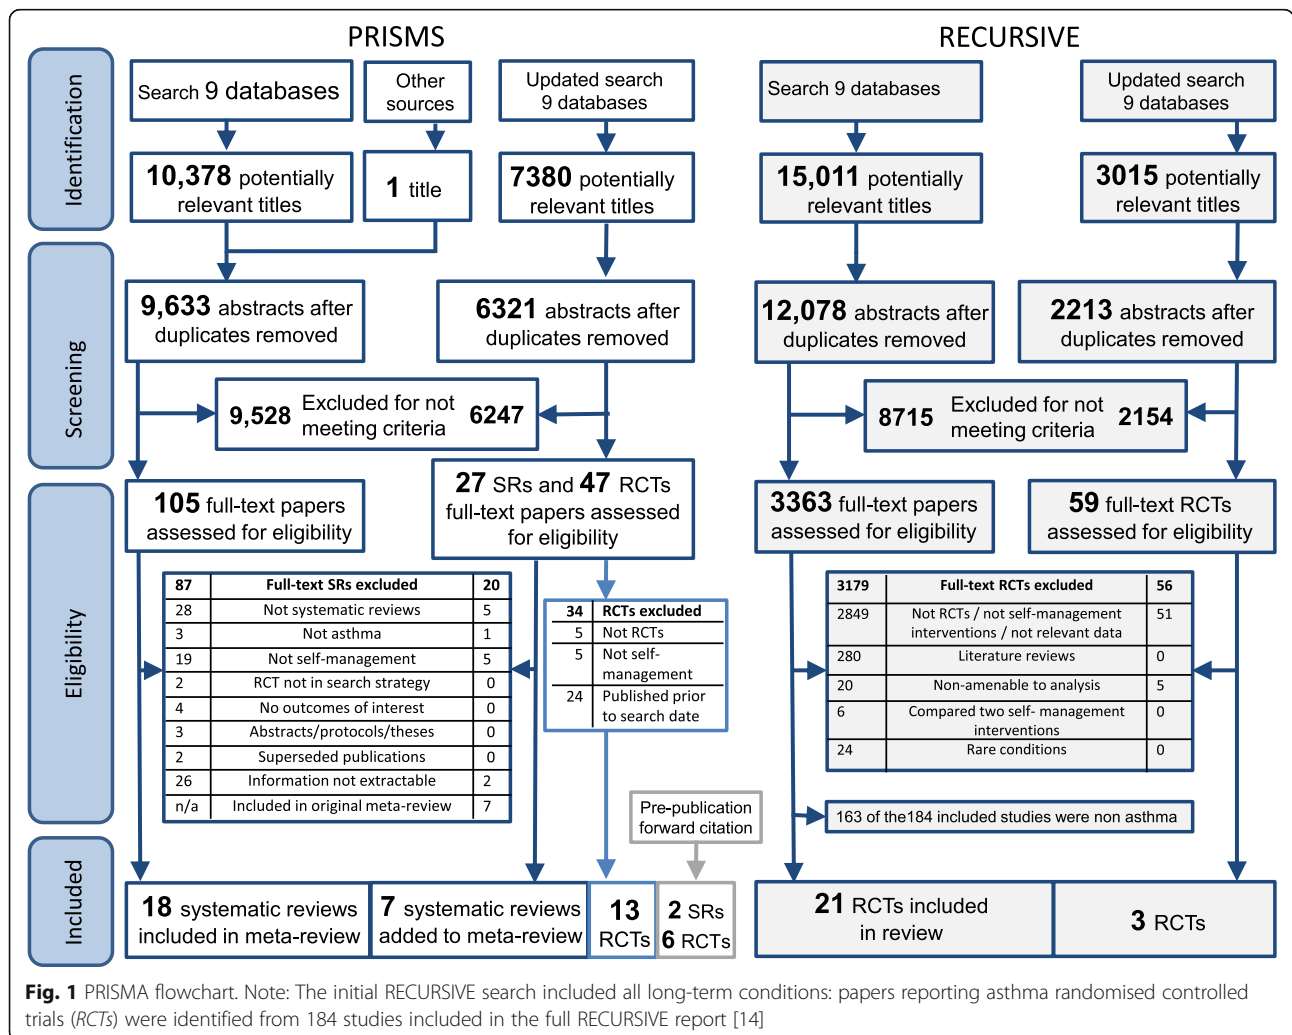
PRISMS

RECURSIVE

Identification

Screening

Eligibility

Included

Search 9 databases

Other sources

Updated search 9 databases

10,378 potentially relevant titles

1 title

7380 potentially relevant titles

9,633 abstracts after duplicates removed

6321 abstracts after duplicates removed

9,528 Excluded for not meeting criteria 6247

105 full-text papers assessed for eligibility

27 SRs and 47 RCTs full-text papers assessed for eligibility

| 87 | Full-text SRs excluded | 20 |
|---|---|---|
| 28 | Not systematic reviews | 5 |
| 3 | Not asthma | 1 |
| 19 | Not self-management | 5 |
| 2 | RCT not in search strategy | 0 |
| 4 | No outcomes of interest | 0 |
| 3 | Abstracts/protocols/theses | 0 |
| 2 | Superseded publications | 0 |
| 26 | Information not extractable | 2 |
| n/a | Included in original meta-review | 7 |

| 34 | RCTs excluded |
|---|---|
| 5 | Not RCTs |
| 5 | Not self-management |
| 24 | Published prior to search date |

Pre-publication forward citation

18 systematic reviews included in meta-review

7 systematic reviews added to meta-review

13 RCTs

2 SRs 6 RCTs

Search 9 databases

Updated search 9 databases

15,011 potentially relevant titles

3015 potentially relevant titles

12,078 abstracts after duplicates removed

2213 abstracts after duplicates removed

8715 Excluded for not meeting criteria 2154

3363 full-text papers assessed for eligibility

59 full-text RCTs assessed for eligibility

| 3179 | Full-text RCTs excluded | 56 |
|---|---|---|
| 2849 | Not RCTs / not self-management interventions / not relevant data | 51 |
| 280 | Literature reviews | 0 |
| 20 | Non-amenable to analysis | 5 |
| 6 | Compared two self- management interventions | 0 |
| 24 | Rare conditions | 0 |

163 of the184 included studies were non asthma

21 RCTs included in review

3 RCTs

Fig. 1 PRISMA flowchart. Note: The initial RECURSIVE search included all long-term conditions: papers reporting asthma randomised controlled trials (RCTs) were identified from 184 studies included in the full RECURSIVE report [14]